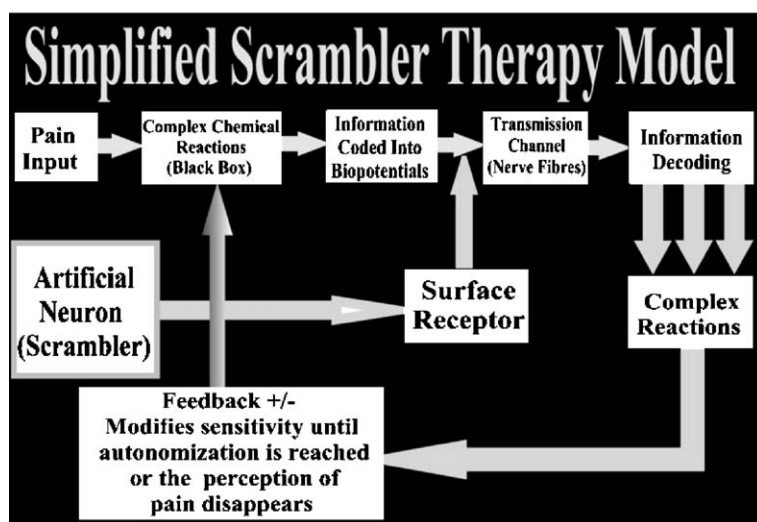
Simplified Scrambler Therapy Model

Pain Input

Complex Chemical Reactions (Black Box)

Information Coded Into Biopotentials

Transmission Channel (Nerve Fibres)

Information Decoding

Artificial Neuron (Scrambler)

Surface Receptor

Complex Reactions

Feedback +/-
Modifies sensitivity until autonomization is reached or the perception of pain disappears